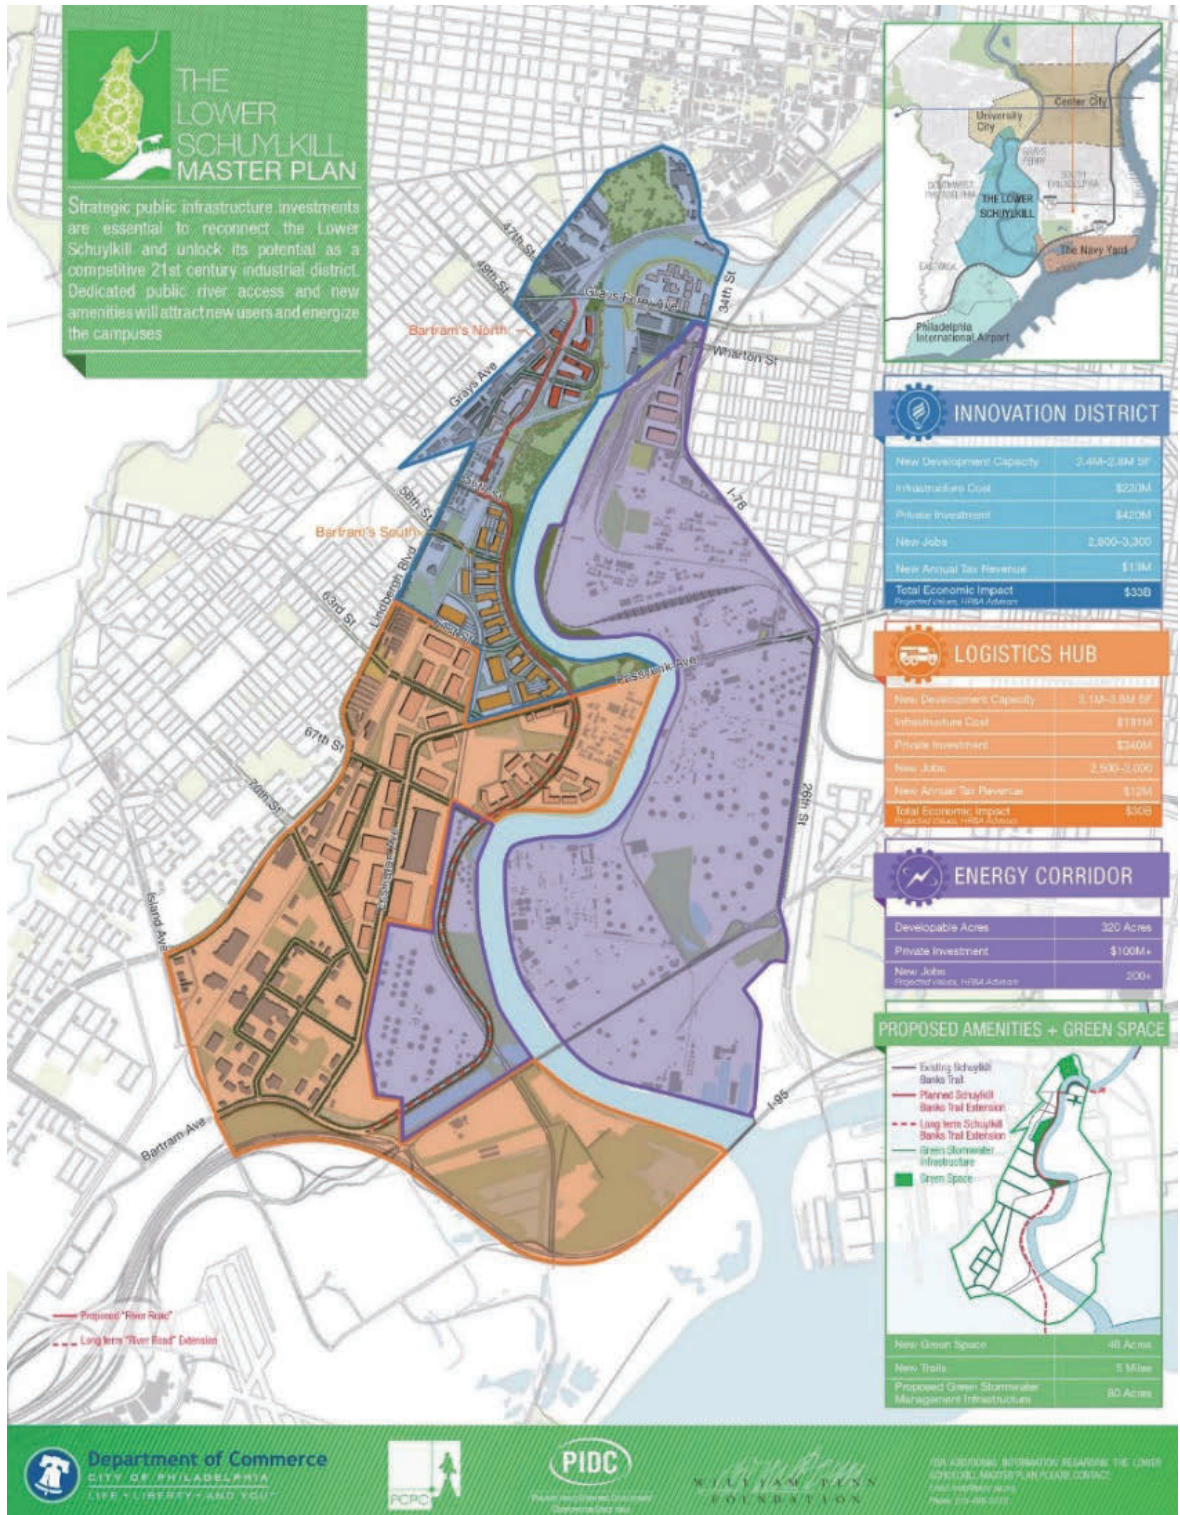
THE LOWER SCHUYLKILL MASTER PLAN

Strategic public infrastructure investments are essential to reconnect the Lower Schuylkill and unlock its potential as a competitive 21st century industrial district. Dedicated public river access and new amenities will attract new users and energize the campuses

47th St
49th St
Passyunk Ave
34th St
Wharton St
Bartram's North
Grays Ave
58th St
Bartram's South
Lindbergh Blvd
63rd St
I-76
Passyunk Ave
67th St
70th St
Island Ave
26th St
I-95
Bartram Ave

Center City
University City
Grays Ferry
Southwest Philadelphia
South Philadelphia
THE LOWER SCHUYLKILL
The Navy Yard
Eastwick
Philadelphia International Airport

INNOVATION DISTRICT

| New Development Capacity | 2.4M-2.8M SF |
|---|---|
| Infrastructure Cost | $220M |
| Private Investment | $420M |
| New Jobs | 2,800-3,300 |
| New Annual Tax Revenue | $13M |
| Total Economic Impact Projected Values, HR&A Advisors | $33B |

LOGISTICS HUB

| New Development Capacity | 3.1M-3.8M SF |
|---|---|
| Infrastructure Cost | $131M |
| Private Investment | $340M |
| New Jobs | 2,500-3,000 |
| New Annual Tax Revenue | $12M |
| Total Economic Impact Projected Values, HR&A Advisors | $30B |

ENERGY CORRIDOR

| Developable Acres | 320 Acres |
|---|---|
| Private Investment | $100M+ |
| New Jobs Projected Values, HR&A Advisors | 200+ |

PROPOSED AMENITIES + GREEN SPACE

Existing Schuylkill Banks Trail
Planned Schuylkill Banks Trail Extension
Long term Schuylkill Banks Trail Extension
Green Stormwater Infrastructure
Green Space

| New Green Space | 48 Acres |
|---|---|
| New Trails | 5 Miles |
| Proposed Green Stormwater Management Infrastructure | 80 Acres |

Proposed "River Road"
Long term "River Road" Extension

Department of Commerce CITY OF PHILADELPHIA LIFE • LIBERTY • AND YOU
PCPC
PIDC
William Penn Foundation
FOR ADDITIONAL INFORMATION REGARDING THE LOWER SCHUYLKILL MASTER PLAN PLEASE CONTACT: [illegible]